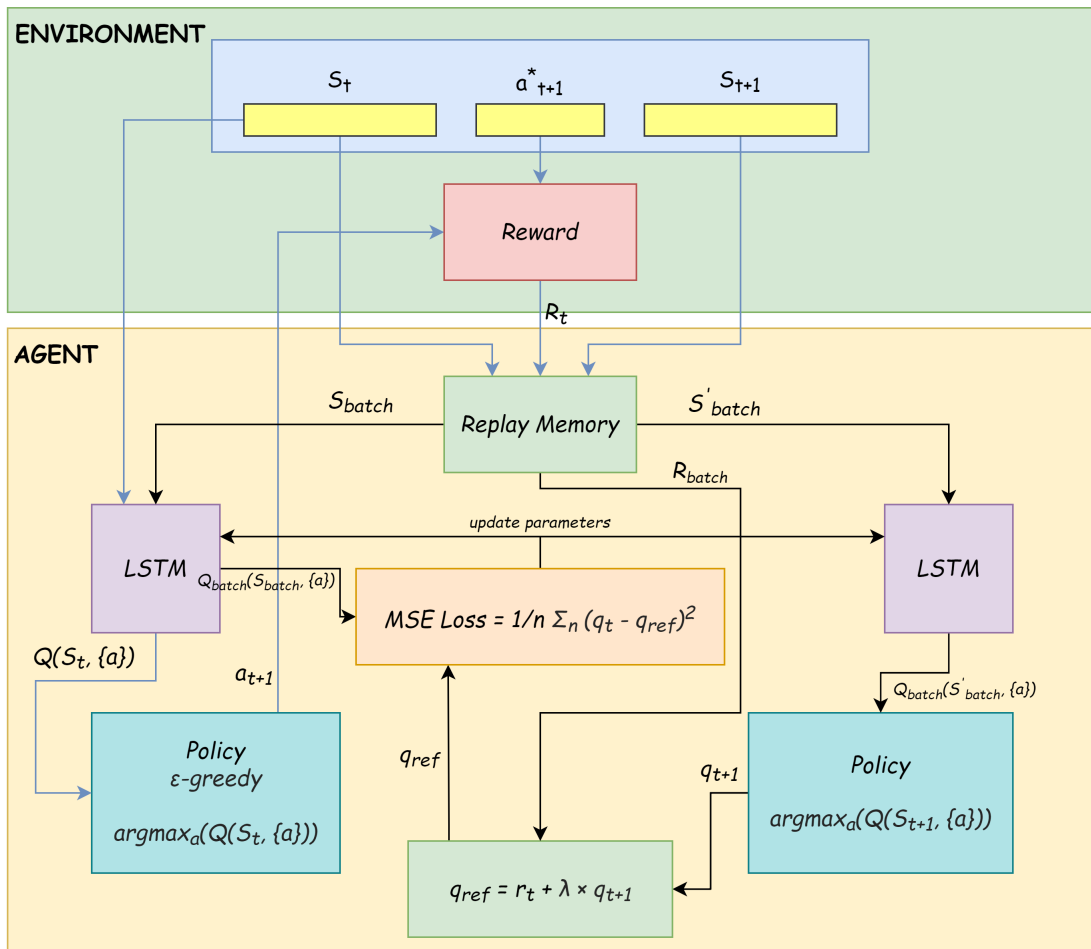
ENVIRONMENT

$S_t$

$a^*_{t+1}$

$S_{t+1}$

Reward

$R_t$

AGENT

$S_{batch}$

Replay Memory

$S'_{batch}$

$R_{batch}$

update parameters

LSTM

$Q_{batch}(S_{batch}, \{a\})$

MSE Loss = $1/n \ \Sigma_n (q_t - q_{ref})^2$

LSTM

$Q(S_t, \{a\})$

$a_{t+1}$

$Q_{batch}(S'_{batch}, \{a\})$

Policy
ε-greedy

$argmax_a(Q(S_t, \{a\}))$

$q_{ref}$

$q_{t+1}$

Policy

$argmax_a(Q(S_{t+1}, \{a\}))$

$q_{ref} = r_t + \lambda \times q_{t+1}$